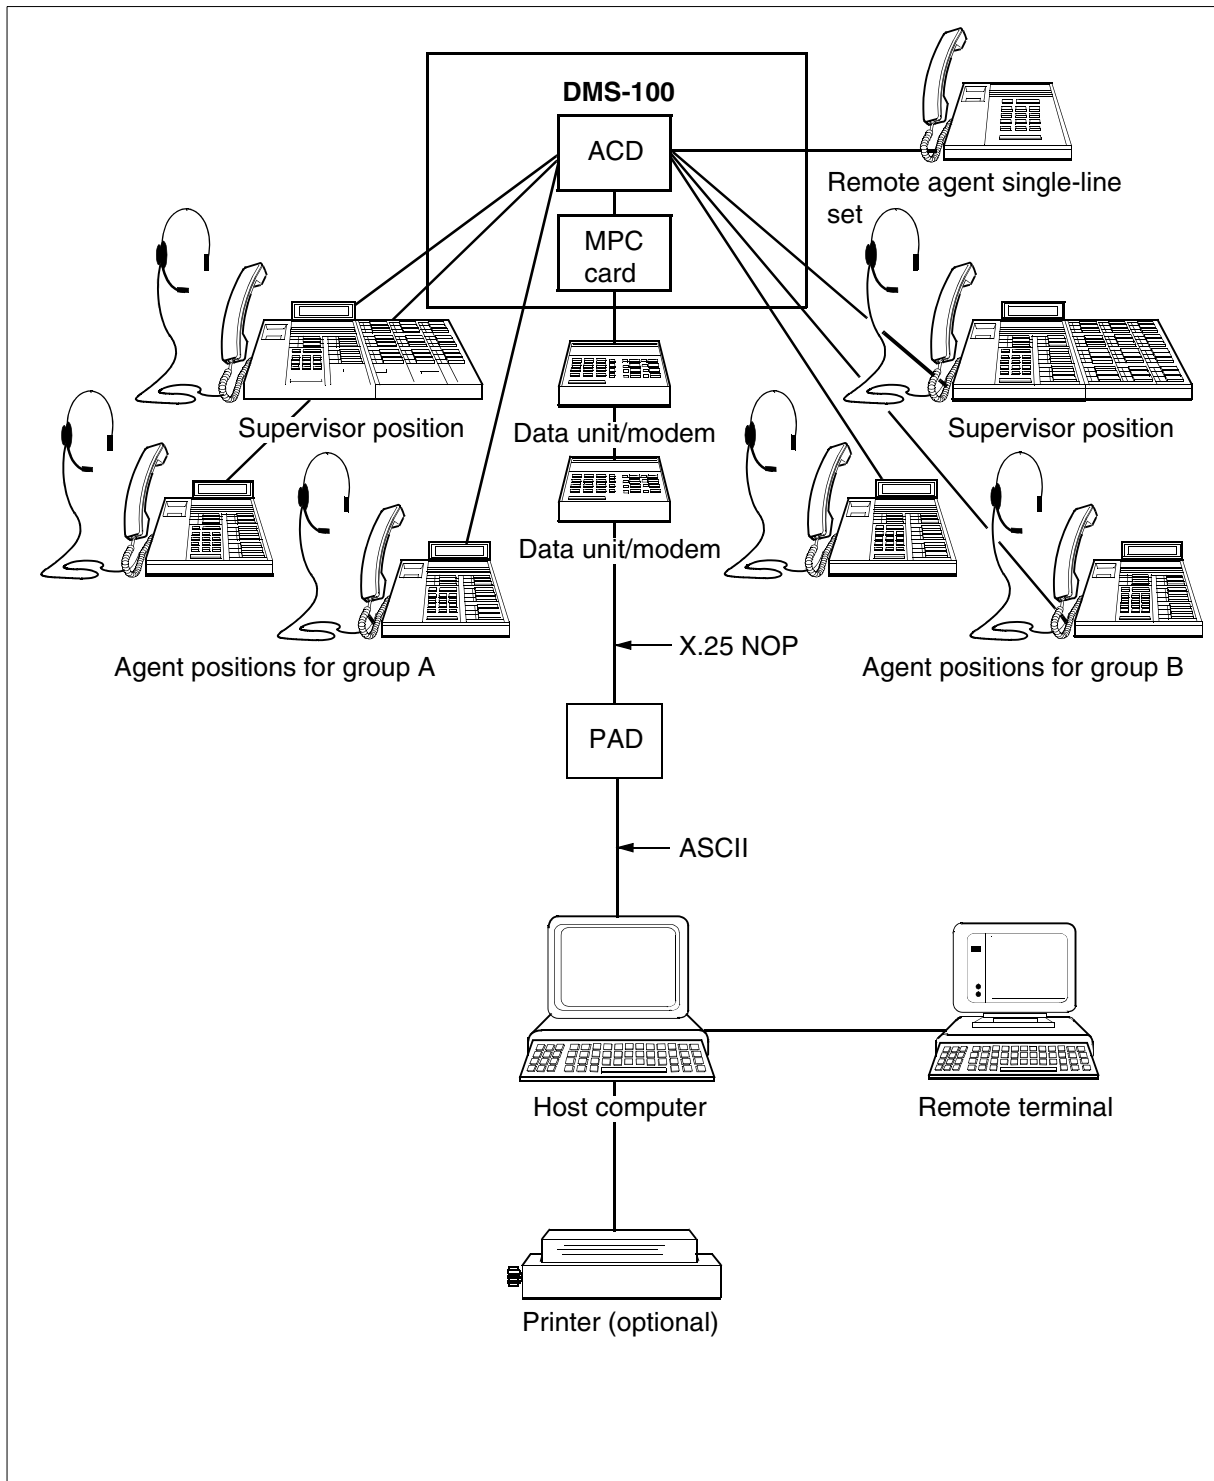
DMS-100

ACD

MPC card

Remote agent single-line set

Supervisor position

Supervisor position

Data unit/modem

Data unit/modem

Agent positions for group A

Agent positions for group B

X.25 NOP

PAD

ASCII

Host computer

Remote terminal

Printer (optional)